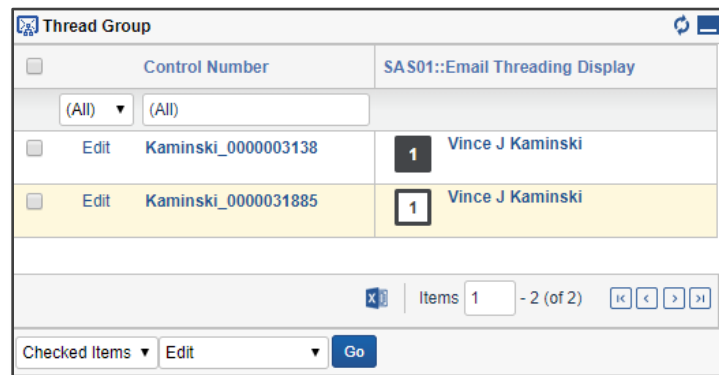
Thread Group

| | | Control Number | SAS01::Email Threading Display |
|---|---|---|---|
| | (All) ▼ | (All) | |
| | Edit | Kaminski_0000003138 | 1 Vince J Kaminski |
| | Edit | Kaminski_0000031885 | 1 Vince J Kaminski |

Items 1 - 2 (of 2)

Checked Items ▼ Edit ▼ Go